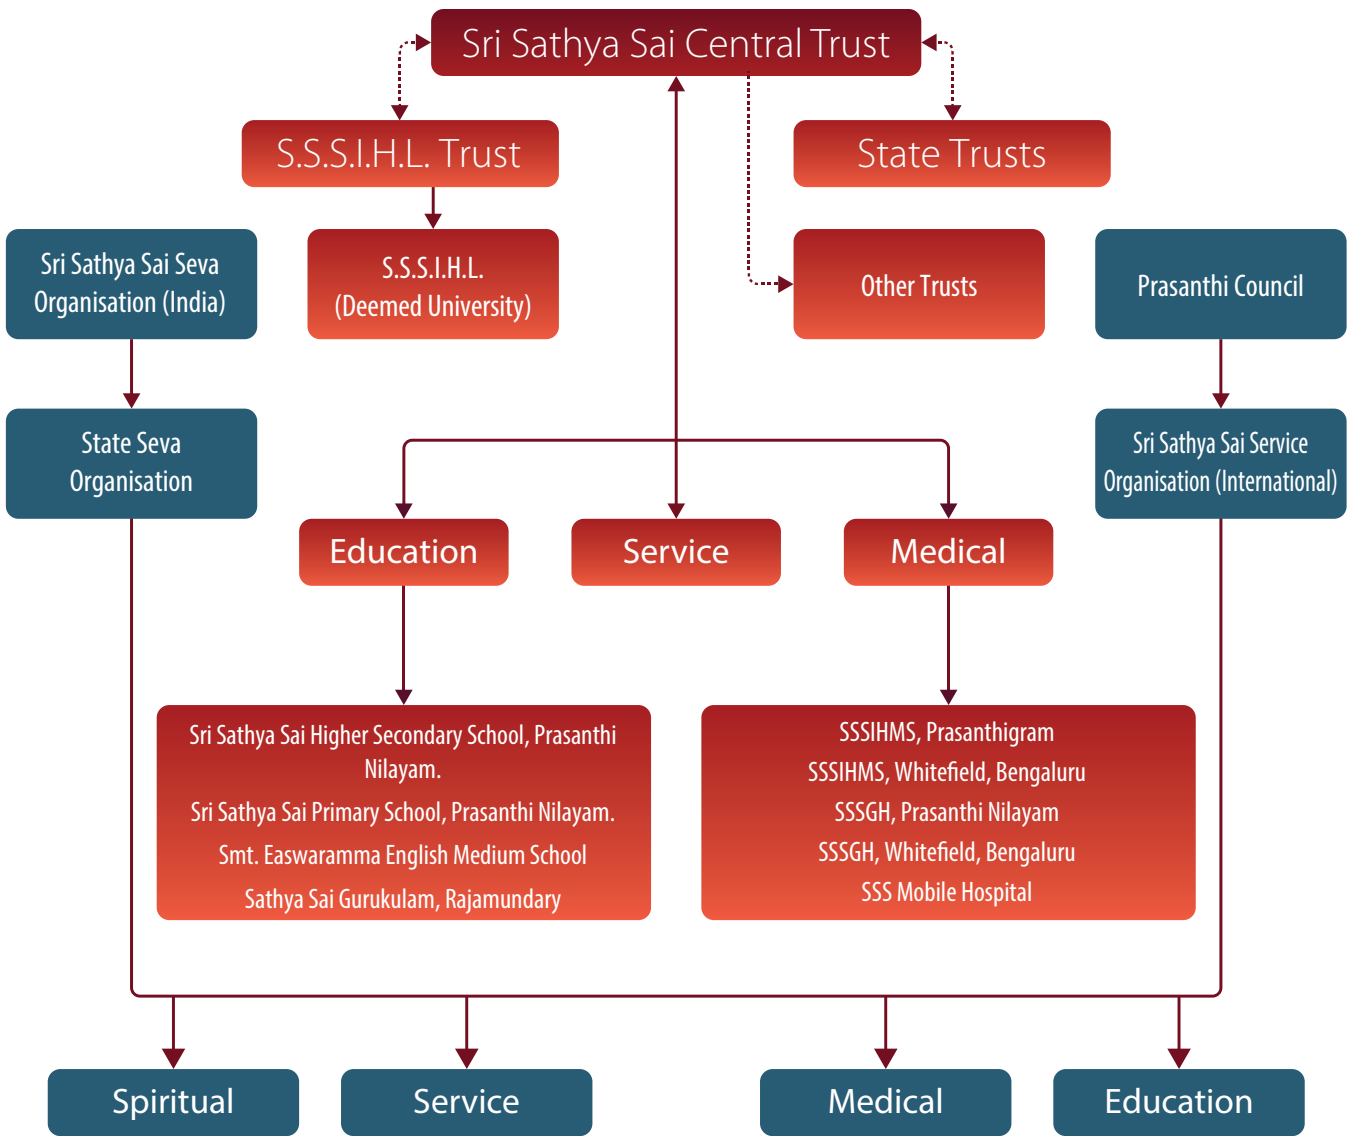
Sri Sathya Sai Central Trust

S.S.S.I.H.L. Trust

State Trusts

Sri Sathya Sai Seva Organisation (India)

S.S.S.I.H.L. (Deemed University)

Other Trusts

Prasanthi Council

State Seva Organisation

Sri Sathya Sai Service Organisation (International)

Education

Service

Medical

Sri Sathya Sai Higher Secondary School, Prasanthi Nilayam.
Sri Sathya Sai Primary School, Prasanthi Nilayam.
Smt. Easwaramma English Medium School
Sathya Sai Gurukulam, Rajamundary

SSSIHMS, Prasanthigram
SSSIHMS, Whitefield, Bengaluru
SSSGH, Prasanthi Nilayam
SSSGH, Whitefield, Bengaluru
SSS Mobile Hospital

Spiritual

Service

Medical

Education